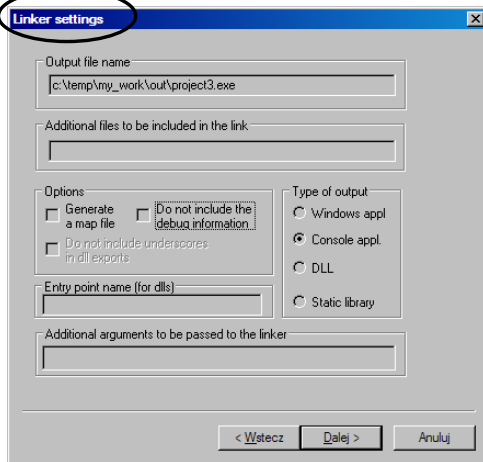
Linker settings

Output file name

c:\temp\my_work\out\project3.exe

Additional files to be included in the link

Options

Generate a map file

Do not include the debug information

Do not include underscores in dll exports

Type of output

Windows appl

Console appl.

DLL

Static library

Entry point name (for dlls)

Additional arguments to be passed to the linker

< Wstecz

Dalej >

Anuluj